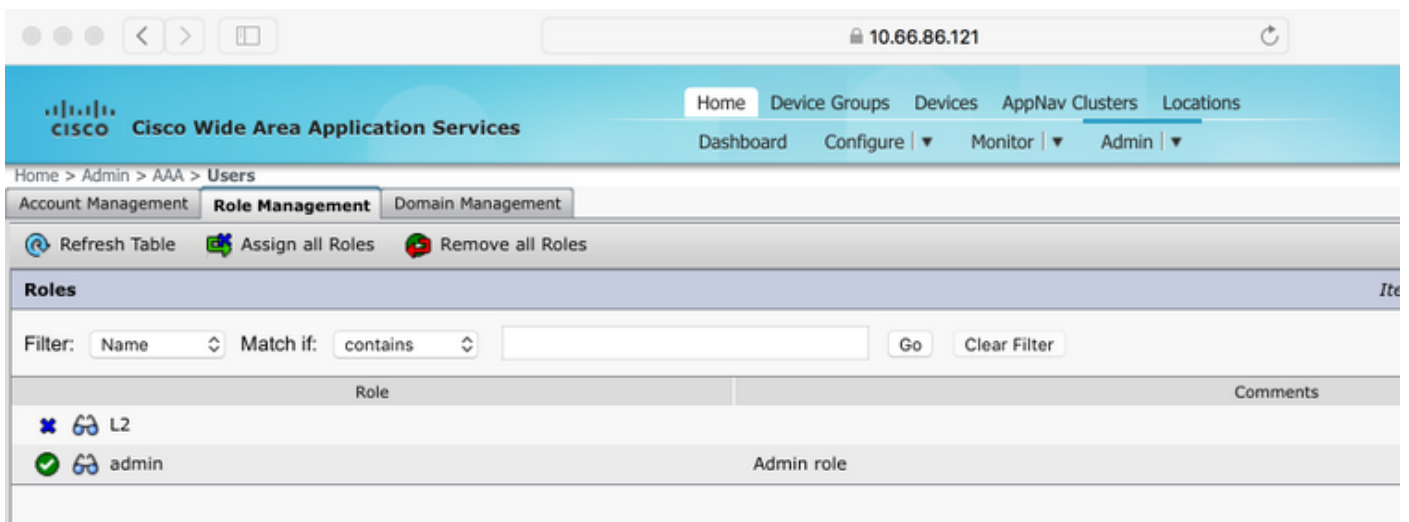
10.66.86.121

cisco Cisco Wide Area Application Services

Home Device Groups Devices AppNav Clusters Locations

Dashboard Configure ▾ Monitor ▾ Admin ▾

Home > Admin > AAA > Users

Account Management | Role Management | Domain Management

Refresh Table Assign all Roles Remove all Roles

Roles Ite

Filter: Name Match if: contains Go Clear Filter

| Role | Comments |
|---|---|
| L2 | |
| admin | Admin role |